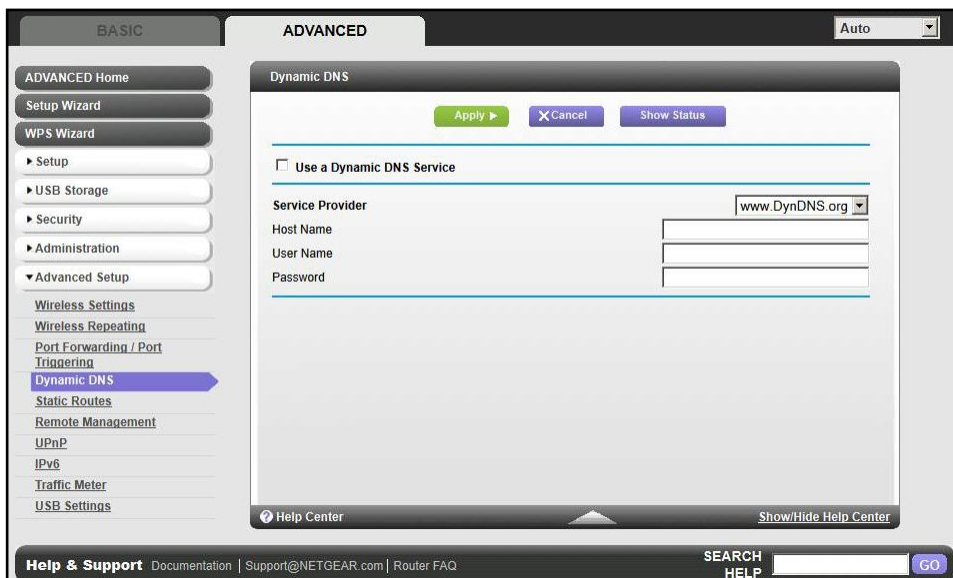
BASIC

ADVANCED

Auto

ADVANCED Home

Setup Wizard

WPS Wizard

▸ Setup

▸ USB Storage

▸ Security

▸ Administration

▾ Advanced Setup

Wireless Settings

Wireless Repeating

Port Forwarding / Port Triggering

Dynamic DNS

Static Routes

Remote Management

UPnP

IPv6

Traffic Meter

USB Settings

Dynamic DNS

Apply ▸

✕ Cancel

Show Status

☐ Use a Dynamic DNS Service

Service Provider

www.DynDNS.org

Host Name

User Name

Password

Help Center

Show/Hide Help Center

Help & Support Documentation | Support@NETGEAR.com | Router FAQ

SEARCH HELP

GO